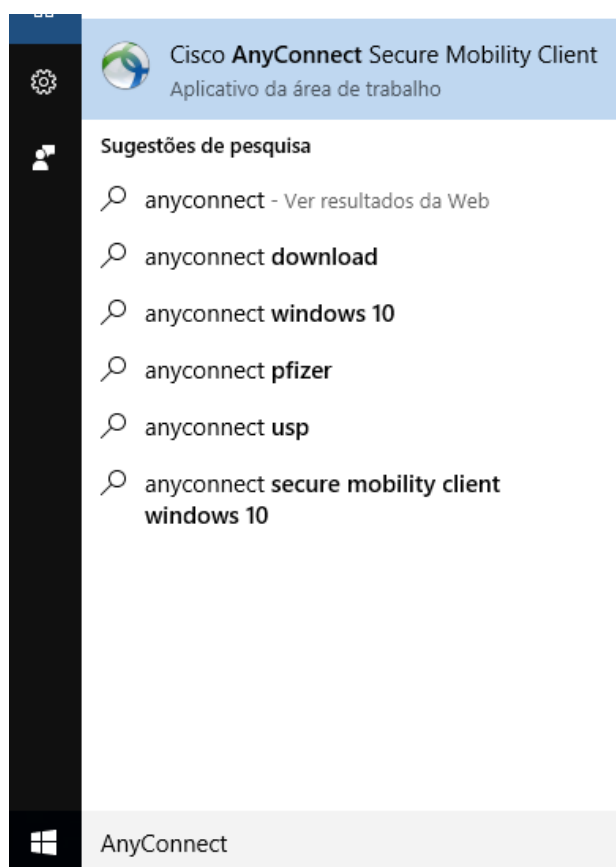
Cisco AnyConnect Secure Mobility Client
Aplicativo da área de trabalho

Sugestões de pesquisa

anyconnect - Ver resultados da Web

anyconnect download

anyconnect windows 10

anyconnect pfizer

anyconnect usp

anyconnect secure mobility client windows 10

AnyConnect